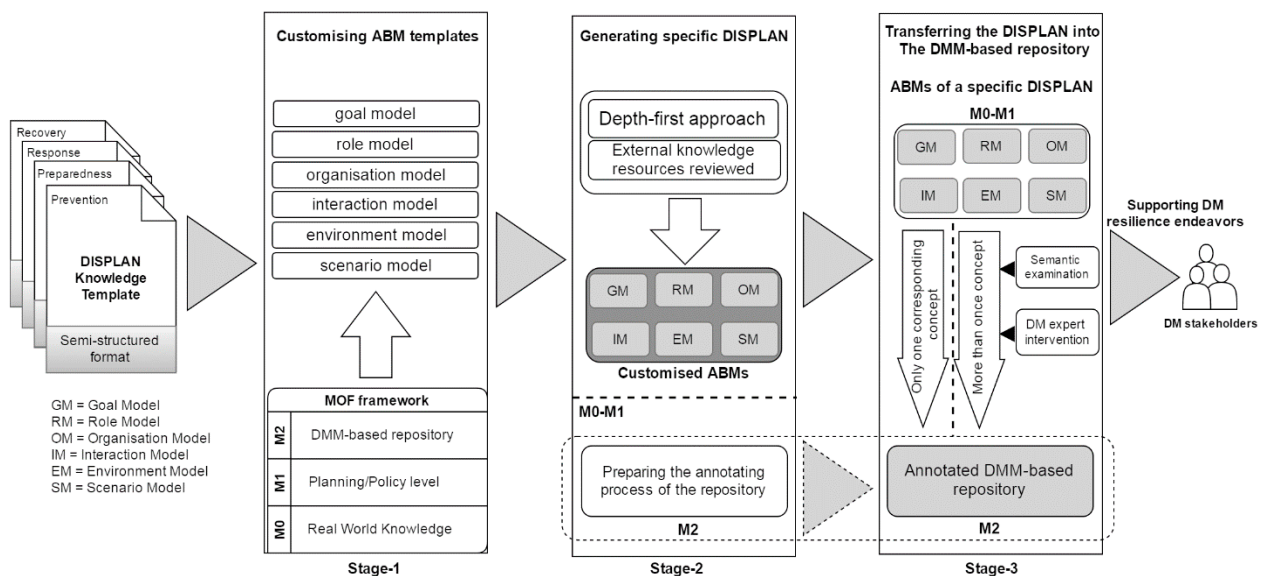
Recovery
Response
Preparedness
Prevention
DISPLAN Knowledge Template
Semi-structured format

GM = Goal Model
RM = Role Model
OM = Organisation Model
IM = Interaction Model
EM = Environment Model
SM = Scenario Model

Customising ABM templates
goal model
role model
organisation model
interaction model
environment model
scenario model
MOF framework
M2 DMM-based repository
M1 Planning/Policy level
M0 Real World Knowledge
Stage-1

Generating specific DISPLAN
Depth-first approach
External knowledge resources reviewed
GM RM OM
IM EM SM
Customised ABMs
M0-M1
Preparing the annotating process of the repository
M2
Stage-2

Transferring the DISPLAN into The DMM-based repository
ABMs of a specific DISPLAN
M0-M1
GM RM OM
IM EM SM
Only one corresponding concept
More than once concept
Semantic examination
DM expert intervention
Annotated DMM-based repository
M2
Stage-3

Supporting DM resilience endeavors
DM stakeholders